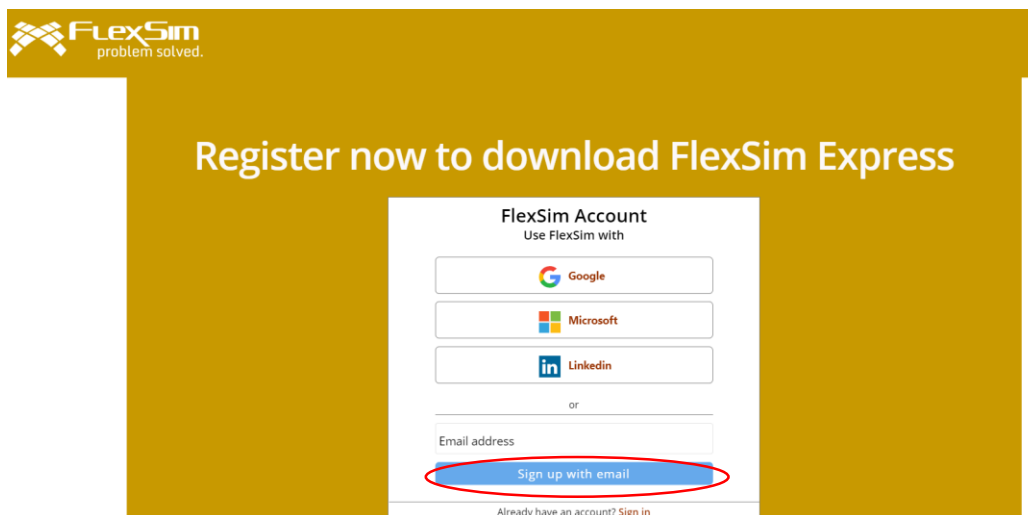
FlexSim
problem solved.

Register now to download FlexSim Express

FlexSim Account
Use FlexSim with

Google

Microsoft

Linkedin

or

Email address

Sign up with email

Already have an account? Sign in